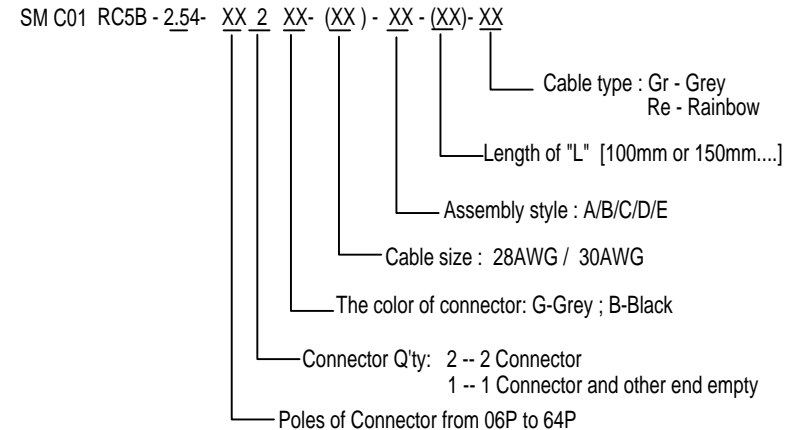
SM C01 RC5B - 2.54- XX 2 XX- (XX) - XX - (XX)- XX

Cable type : Gr - Grey
Re - Rainbow

Length of "L" [100mm or 150mm....]

Assembly style : A/B/C/D/E

Cable size : 28AWG / 30AWG

The color of connector: G-Grey ; B-Black

Connector Q'ty: 2 -- 2 Connector
1 -- 1 Connector and other end empty

Poles of Connector from 06P to 64P